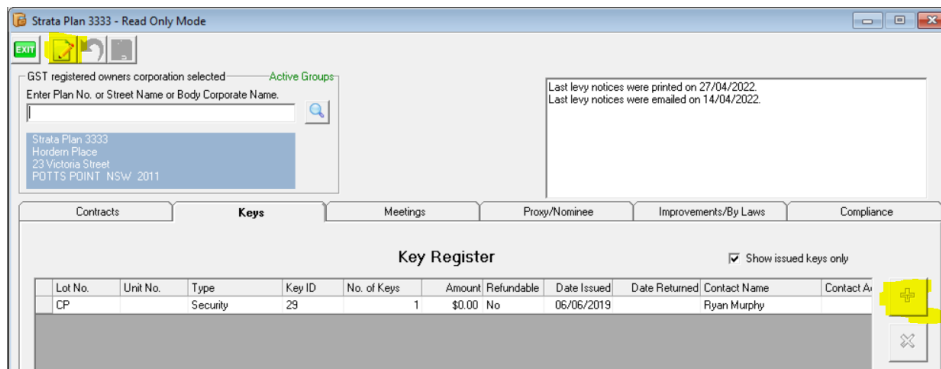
Strata Plan 3333 - Read Only Mode

EXIT

GST registered owners corporation selected

Active Groups

Enter Plan No. or Street Name or Body Corporate Name.

Strata Plan 3333
Hordern Place
23 Victoria Street
POTTS POINT NSW 2011

Last levy notices were printed on 27/04/2022.
Last levy notices were emailed on 14/04/2022.

Contracts | Keys | Meetings | Proxy/Nominee | Improvements/By Laws | Compliance

Key Register

Show issued keys only

| Lot No. | Unit No. | Type | Key ID | No. of Keys | Amount | Refundable | Date Issued | Date Returned | Contact Name | Contact A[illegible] |
|---|---|---|---|---|---|---|---|---|---|---|
| CP | | Security | 29 | 1 | $0.00 | No | 06/06/2019 | | Ryan Murphy | |